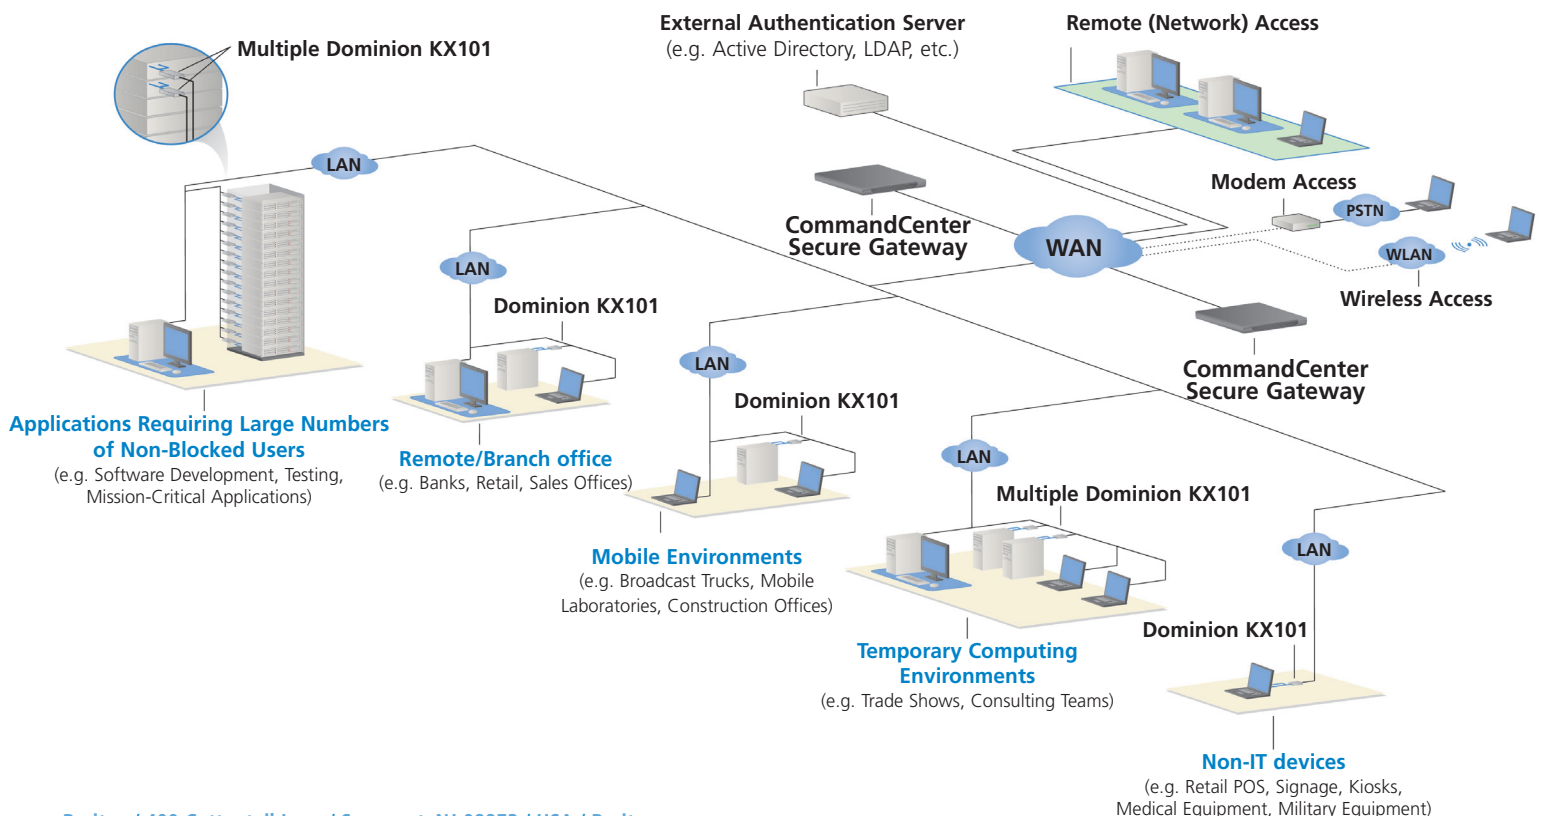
Multiple Dominion KX101

External Authentication Server
(e.g. Active Directory, LDAP, etc.)

Remote (Network) Access

LAN

CommandCenter Secure Gateway

Modem Access

PSTN

WAN

WLAN

Wireless Access

LAN

Dominion KX101

LAN

Dominion KX101

CommandCenter Secure Gateway

Applications Requiring Large Numbers of Non-Blocked Users
(e.g. Software Development, Testing, Mission-Critical Applications)

Remote/Branch office
(e.g. Banks, Retail, Sales Offices)

LAN

Multiple Dominion KX101

Mobile Environments
(e.g. Broadcast Trucks, Mobile Laboratories, Construction Offices)

LAN

Temporary Computing Environments
(e.g. Trade Shows, Consulting Teams)

Dominion KX101

Non-IT devices
(e.g. Retail POS, Signage, Kiosks, Medical Equipment, Military Equipment)

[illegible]